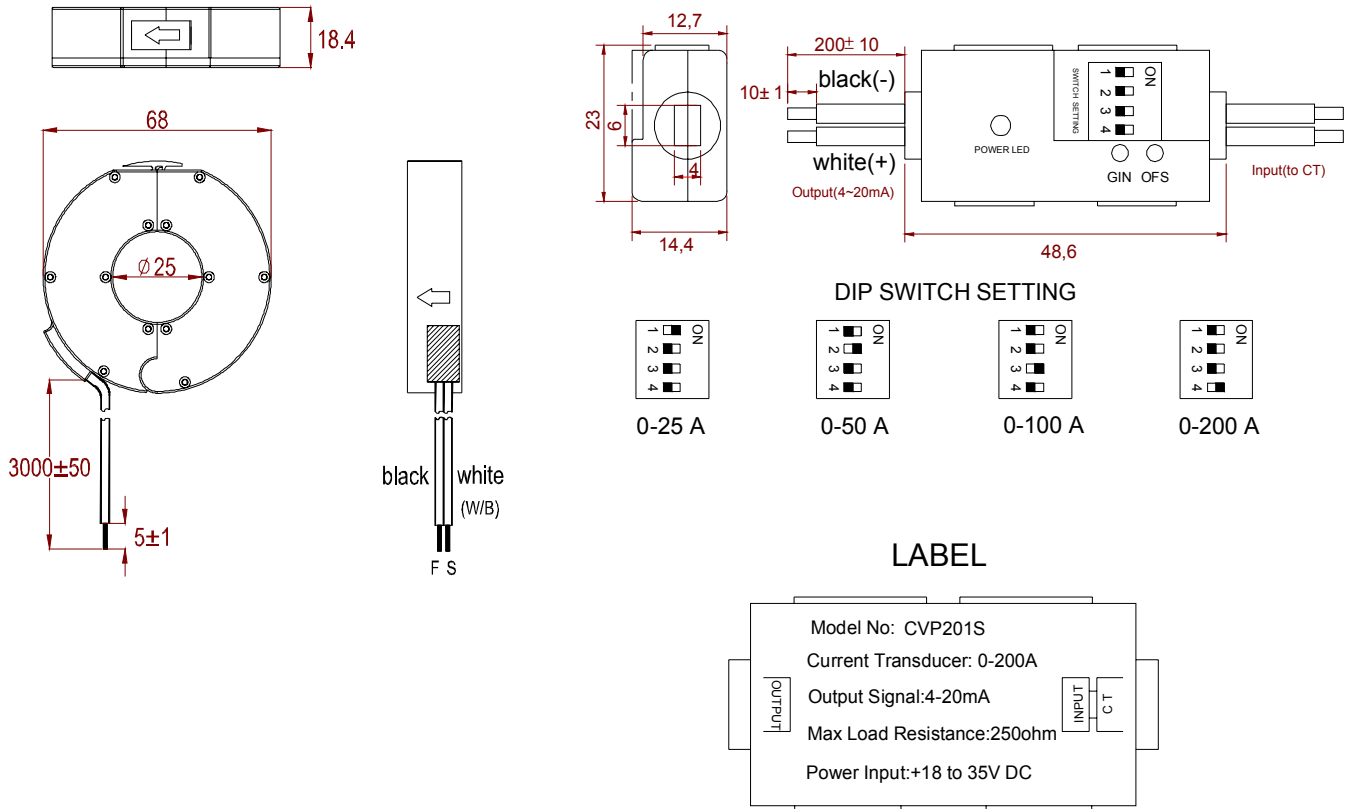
18.4

68

Ø25

3000±50

5±1

black white
(W/B)

F S

12,7

23

6

4

14,4

200± 10

black(-)

10± 1

white(+)

Output(4~20mA)

POWER LED

SWITCH SETTING

1 2 3 4

ON

GIN OFS

Input(to CT)

48,6

DIP SWITCH SETTING

1 2 3 4 ON
0-25 A

1 2 3 4 ON
0-50 A

1 2 3 4 ON
0-100 A

1 2 3 4 ON
0-200 A

LABEL

Model No: CVP201S

Current Transducer: 0-200A

Output Signal:4-20mA

Max Load Resistance:250ohm

Power Input:+18 to 35V DC

OUTPUT

INPUT

CT